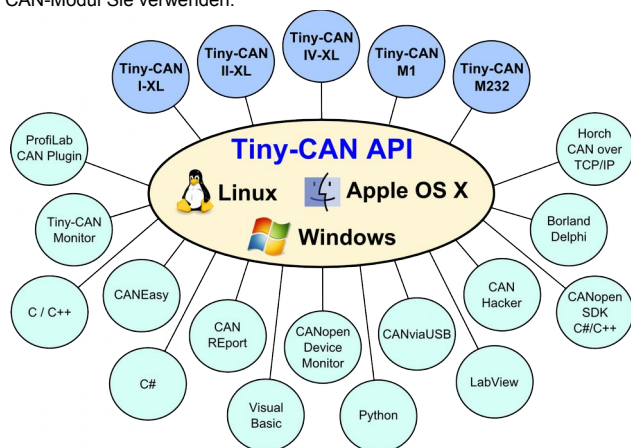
CAN-Modul Sie verwenden.

Tiny-CAN I-XL
Tiny-CAN II-XL
Tiny-CAN IV-XL
Tiny-CAN M1
Tiny-CAN M232

Tiny-CAN API
Linux
Apple OS X
Windows

ProfiLab CAN Plugin
Tiny-CAN Monitor
C / C++
CANEasy
C#
CAN REport
Visual Basic
CANopen Device Monitor
Python
CANviaUSB
LabView
CAN Hacker
CANopen SDK C#/C++
Borland Delphi
Horch CAN over TCP/IP